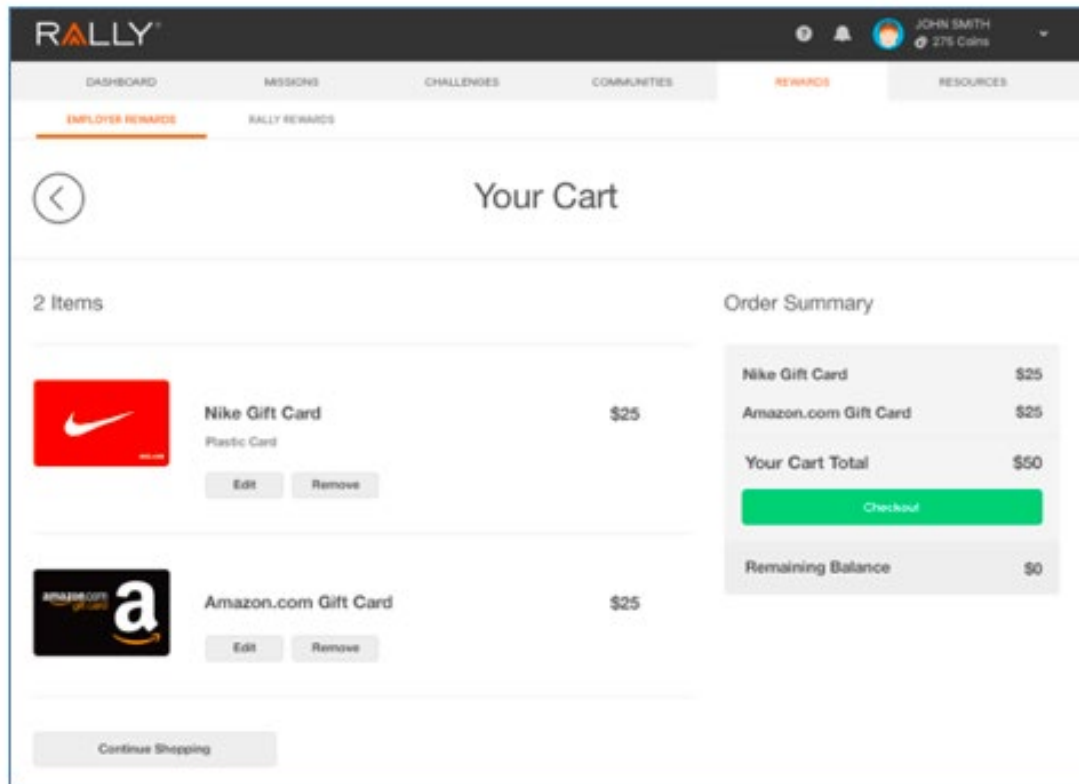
RALLY

JOHN SMITH
275 Coins

DASHBOARD
MISSIONS
CHALLENGES
COMMUNITIES
REWARDS
RESOURCES

EMPLOYER REWARDS
RALLY REWARDS

Your Cart

2 Items

Nike Gift Card
Plastic Card
$25
Edit
Remove

amazon.com gift card
a

Amazon.com Gift Card
$25
Edit
Remove

Continue Shopping

Order Summary

| | |
|---|---|
| Nike Gift Card | $25 |
| Amazon.com Gift Card | $25 |
| Your Cart Total | $50 |

Checkout

Remaining Balance $0